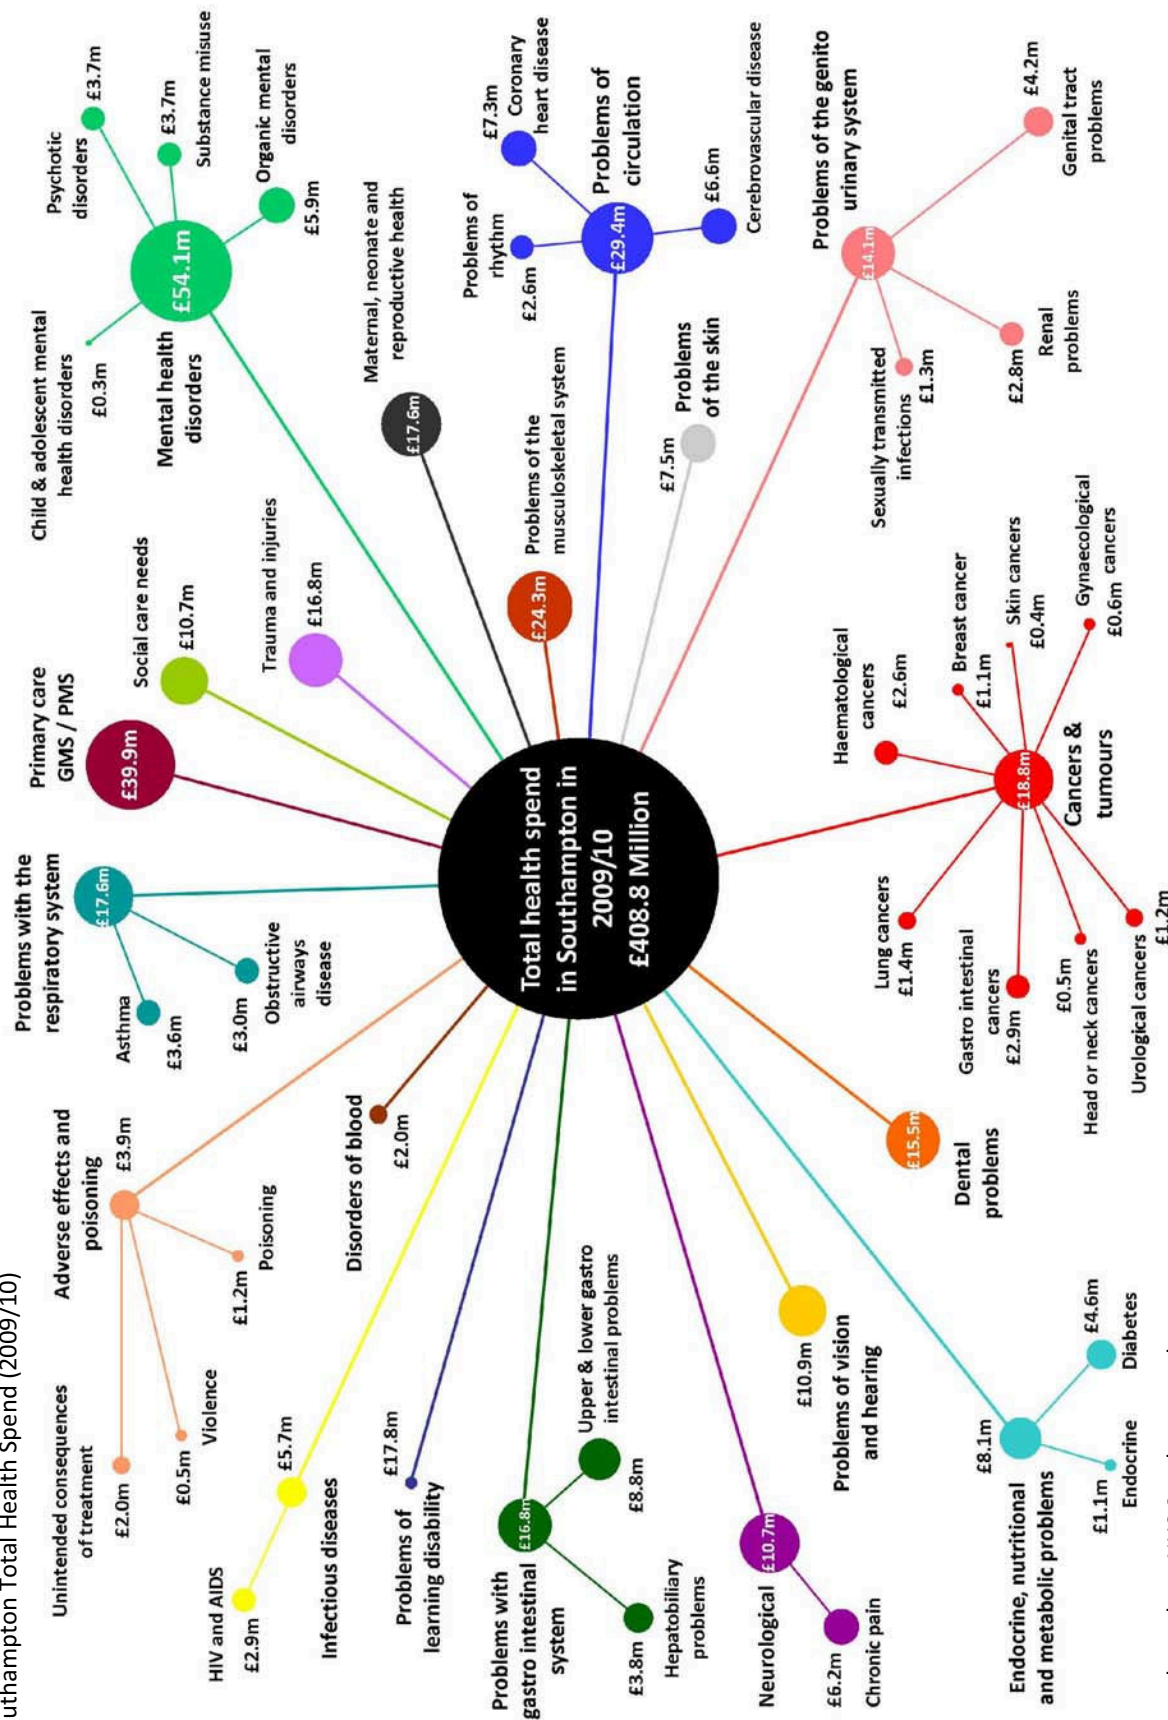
uthampton Total Health Spend (2009/10)

Total health spend in Southampton in 2009/10 £408.8 Million

Problems with the respiratory system £17.6m
Asthma £3.6m
Obstructive airways disease £3.0m

Primary care GMS / PMS £39.9m

Social care needs £10.7m

Trauma and injuries £16.8m

Mental health disorders £54.1m
Child & adolescent mental health disorders £0.3m
Psychotic disorders £3.7m
£3.7m Substance misuse
Organic mental disorders £5.9m

Maternal, neonate and reproductive health £17.6m

Problems of the musculoskeletal system £24.3m

Problems of circulation £29.4m
Problems of rhythm £2.6m
£7.3m Coronary heart disease
£6.6m Cerebrovascular disease

£7.5m Problems of the skin

Problems of the genito urinary system £14.1m
£4.2m Genital tract problems
£2.8m Renal problems
Sexually transmitted infections £1.3m

Cancers & tumours £18.8m
Haematological cancers £2.6m
Breast cancer £1.1m
Skin cancers £0.4m
Gynaecological cancers £0.6m
Lung cancers £1.4m
Gastro intestinal cancers £2.9m
£0.5m Head or neck cancers
Urological cancers £1.2m

£15.5m Dental problems

£10.9m Problems of vision and hearing

Endocrine, nutritional and metabolic problems £8.1m
£4.6m Diabetes
£1.1m Endocrine

Neurological £10.7m
£6.2m Chronic pain

Problems with gastro intestinal system £16.8m
Upper & lower gastro intestinal problems £8.8m
£3.8m Hepatobiliary problems

£17.8m Problems of learning disability

Infectious diseases £5.7m
HIV and AIDS £2.9m

Disorders of blood £2.0m

Adverse effects and poisoning £3.9m
Unintended consequences of treatment £2.0m
£0.5m Violence
£1.2m Poisoning